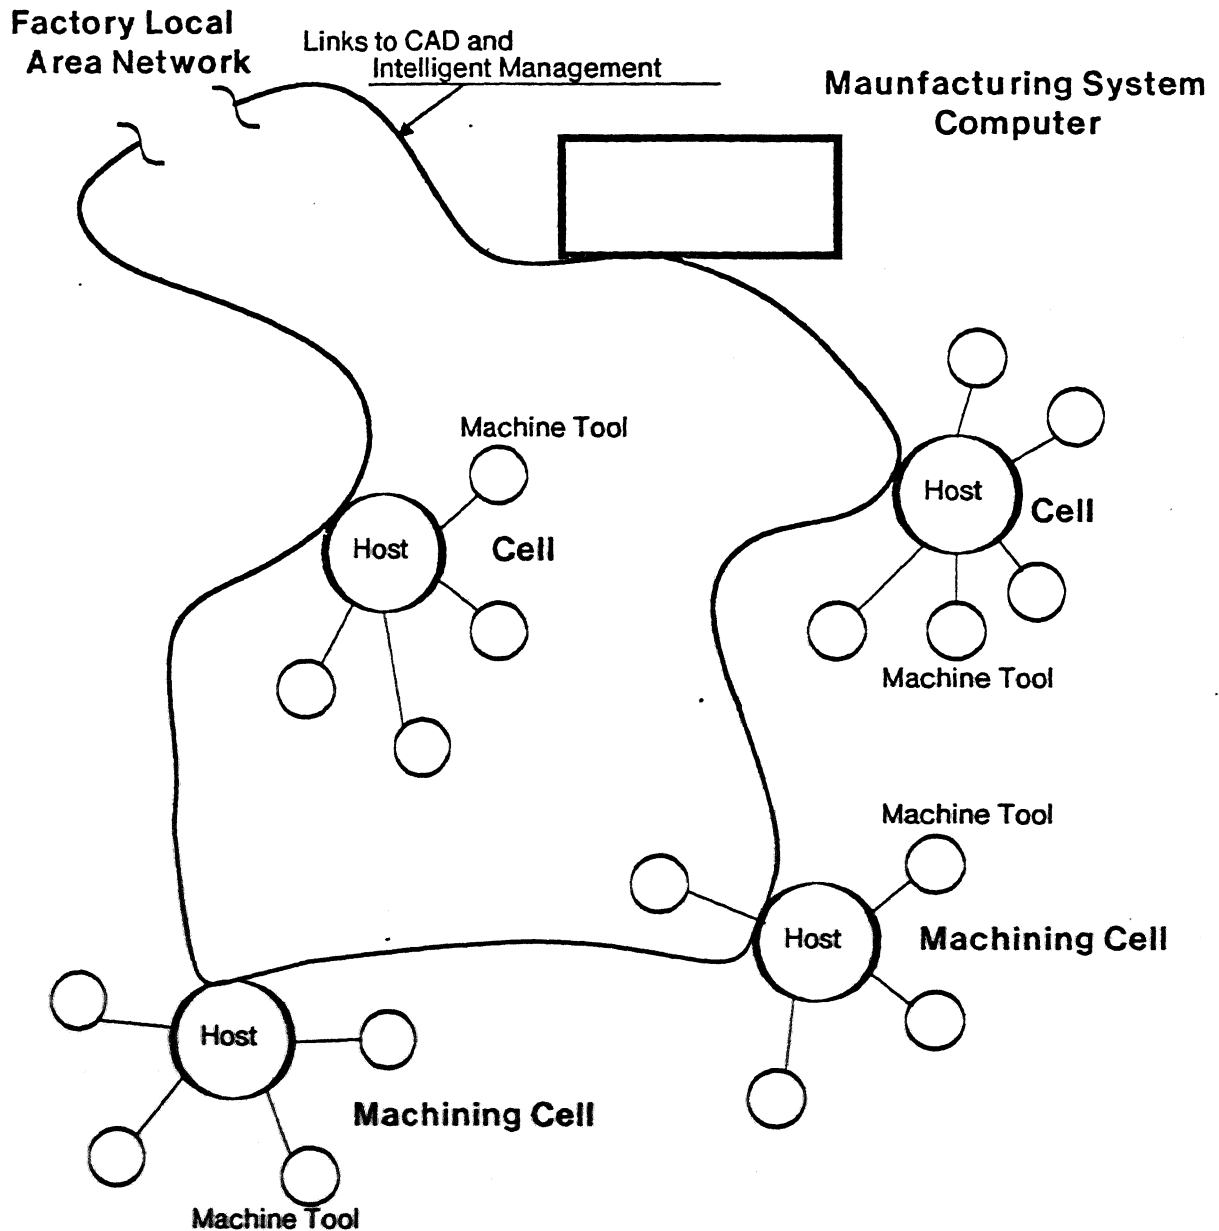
Factory Local Area Network

Links to CAD and Intelligent Management

Maunfacturing System Computer

Machine Tool

Host

Cell

Host

Cell

Machine Tool

Machine Tool

Host

Machining Cell

Host

Machining Cell

Machine Tool